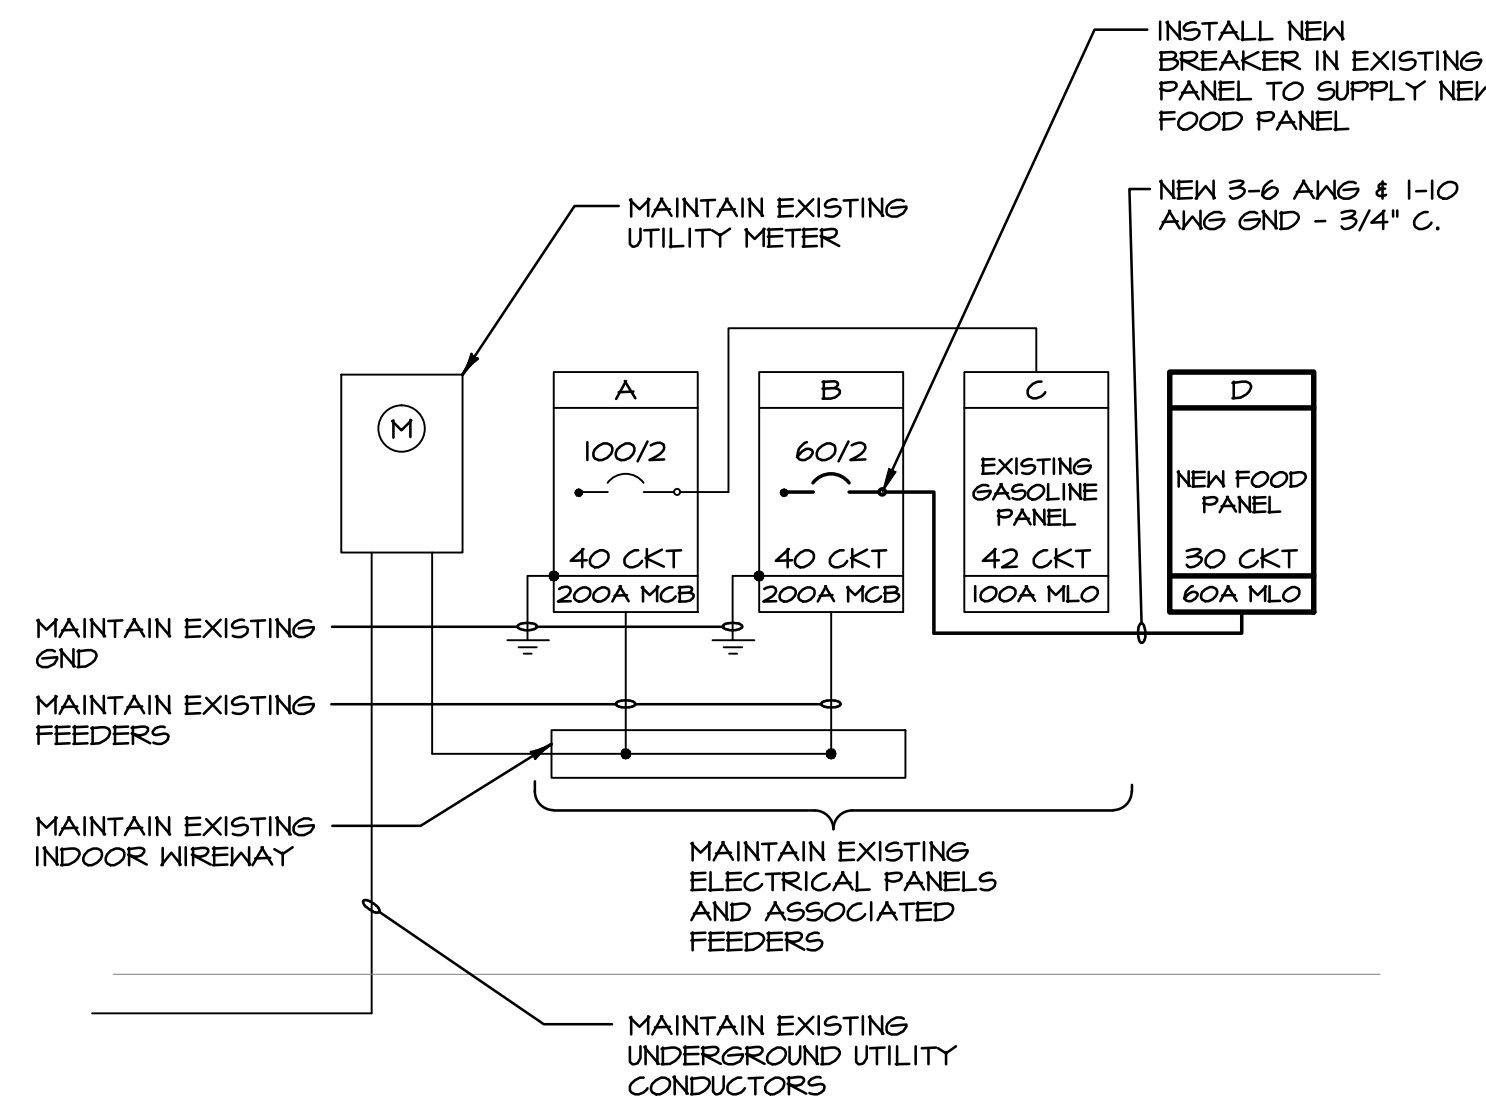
INSTALL NEW BREAKER IN EXISTING PANEL TO SUPPLY NEW FOOD PANEL

NEW 3-6 AWG & 1-10 AWG GND - 3/4" C.

MAINTAIN EXISTING UTILITY METER

M

A

100/2

40 CKT

200A MCB

B

60/2

40 CKT

200A MCB

C

EXISTING GASOLINE PANEL

42 CKT

100A MLO

D

NEW FOOD PANEL

30 CKT

60A MLO

MAINTAIN EXISTING GND

MAINTAIN EXISTING FEEDERS

MAINTAIN EXISTING INDOOR WIREWAY

MAINTAIN EXISTING ELECTRICAL PANELS AND ASSOCIATED FEEDERS

MAINTAIN EXISTING UNDERGROUND UTILITY CONDUCTORS